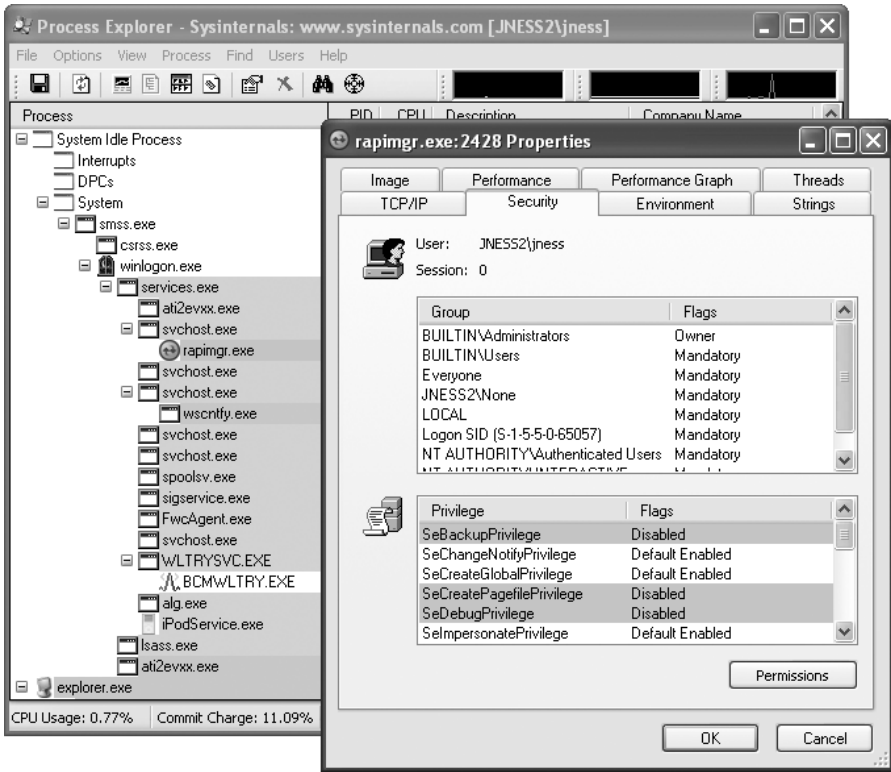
Process Explorer - Sysinternals: www.sysinternals.com [JNESS2\jness]

File Options View Process Find Users Help

Process | PID | CPU | Description | Company Name

System Idle Process
Interrupts
DPCs
System
smss.exe
csrss.exe
winlogon.exe
services.exe
ati2evxx.exe
svchost.exe
rapimgr.exe
svchost.exe
svchost.exe
wscntfy.exe
svchost.exe
svchost.exe
spoolsv.exe
sigservice.exe
FwcAgent.exe
svchost.exe
WLTRYSVC.EXE
BCMWLTRY.EXE
alg.exe
iPodService.exe
lsass.exe
ati2evxx.exe
explorer.exe

CPU Usage: 0.77% | Commit Charge: 11.09%

rapimgr.exe:2428 Properties

Image | Performance | Performance Graph | Threads
TCP/IP | Security | Environment | Strings

User: JNESS2\jness
Session: 0

| Group | Flags |
|---|---|
| BUILTIN\Administrators | Owner |
| BUILTIN\Users | Mandatory |
| Everyone | Mandatory |
| JNESS2\None | Mandatory |
| LOCAL | Mandatory |
| Logon SID (S-1-5-5-0-65057) | Mandatory |
| NT AUTHORITY\Authenticated Users | Mandatory |
| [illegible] | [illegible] |

| Privilege | Flags |
|---|---|
| SeBackupPrivilege | Disabled |
| SeChangeNotifyPrivilege | Default Enabled |
| SeCreateGlobalPrivilege | Default Enabled |
| SeCreatePagefilePrivilege | Disabled |
| SeDebugPrivilege | Disabled |
| SeImpersonatePrivilege | Default Enabled |

Permissions

OK | Cancel